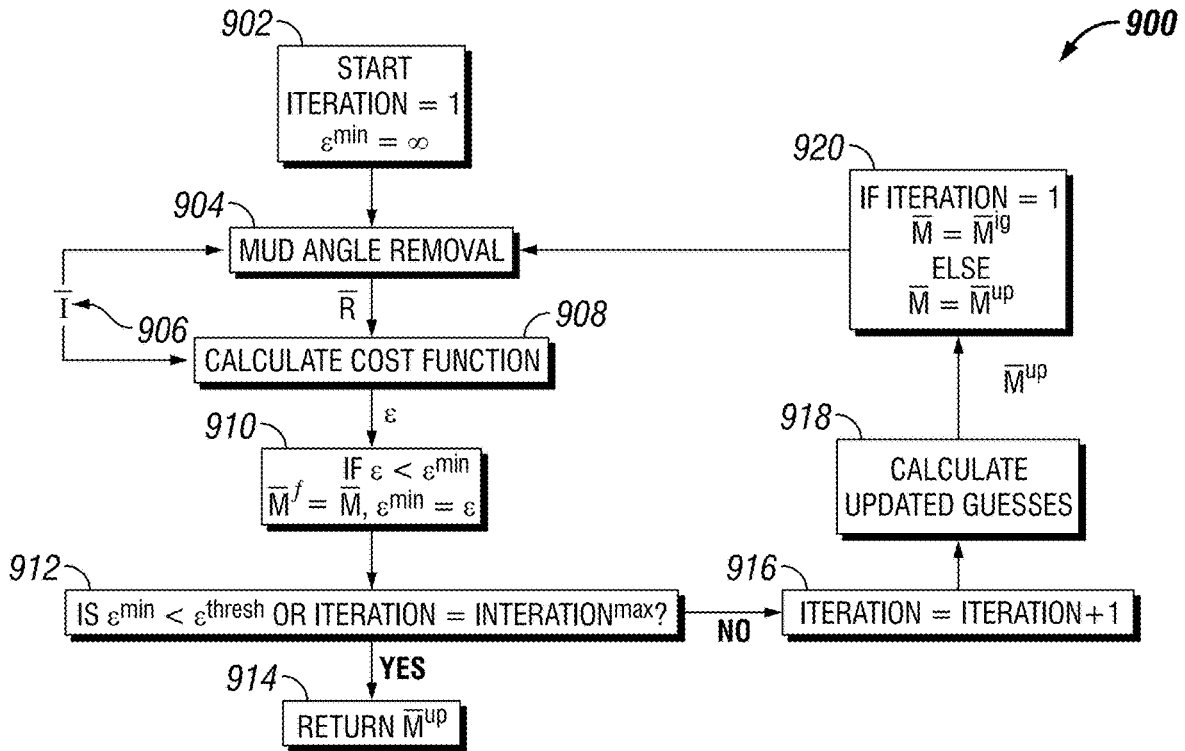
900

902
START
ITERATION = 1
$\varepsilon^{min} = \infty$

904
MUD ANGLE REMOVAL

$\overline{R}$

$\overline{I}$

906

908
CALCULATE COST FUNCTION

$\varepsilon$

910
IF $\varepsilon < \varepsilon^{min}$
$\overline{M}^{f} = \overline{M}$, $\varepsilon^{min} = \varepsilon$

912
IS $\varepsilon^{min} < \varepsilon^{thresh}$ OR ITERATION = INTERATION$^{max}$?

NO

YES

914
RETURN $\overline{M}^{up}$

916
ITERATION = ITERATION+1

918
CALCULATE UPDATED GUESSES

$\overline{M}^{up}$

920
IF ITERATION = 1
$\overline{M} = \overline{M}^{ig}$
ELSE
$\overline{M} = \overline{M}^{up}$